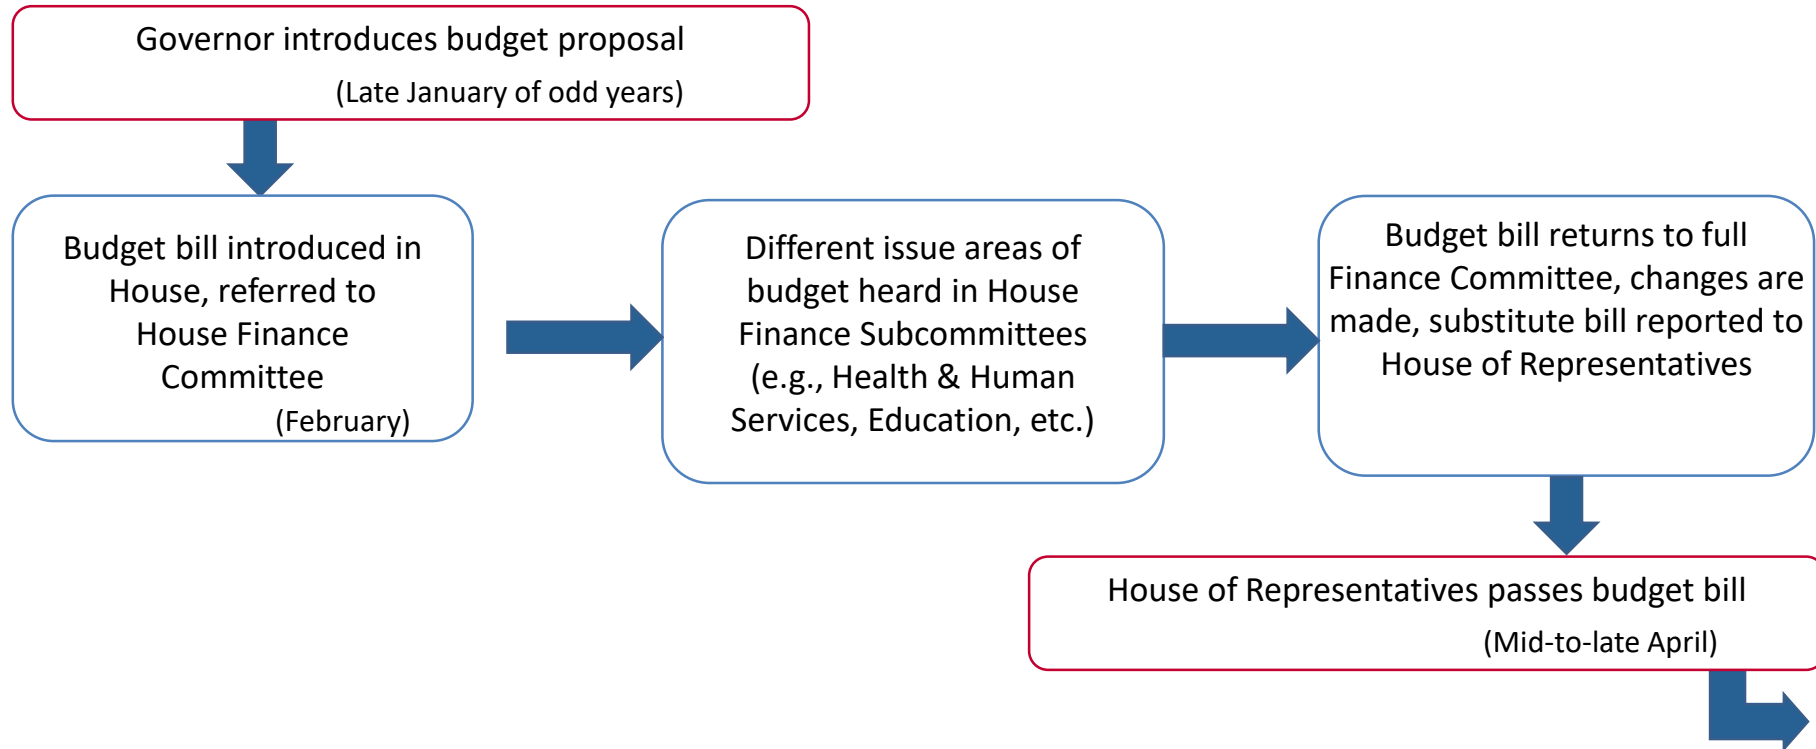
Governor introduces budget proposal
(Late January of odd years)

Budget bill introduced in House, referred to House Finance Committee
(February)

Different issue areas of budget heard in House Finance Subcommittees (e.g., Health & Human Services, Education, etc.)

Budget bill returns to full Finance Committee, changes are made, substitute bill reported to House of Representatives

House of Representatives passes budget bill
(Mid-to-late April)